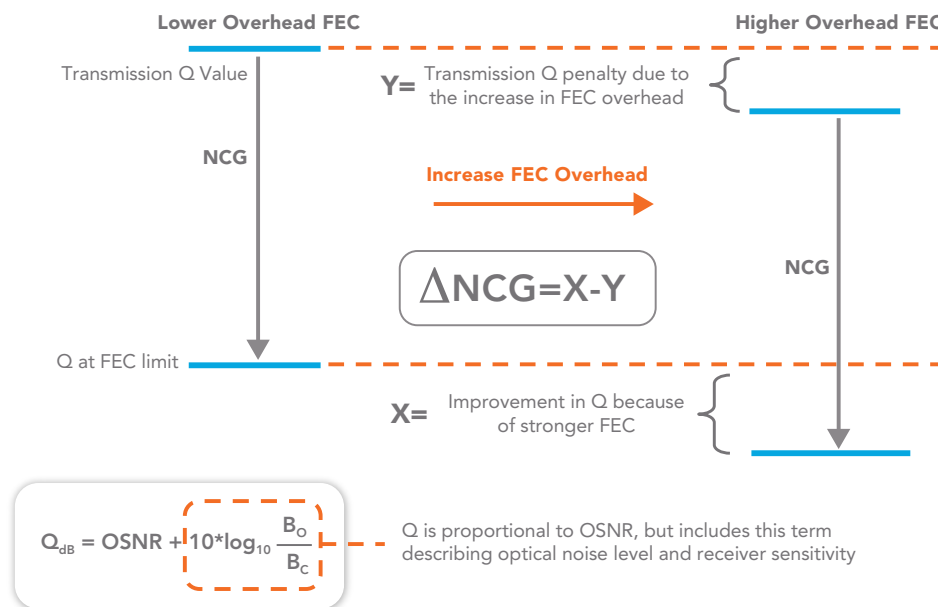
Lower Overhead FEC

Higher Overhead FEC

Transmission Q Value

Y= Transmission Q penalty due to the increase in FEC overhead

NCG

Increase FEC Overhead

$\Delta$NCG=X-Y

NCG

Q at FEC limit

X= Improvement in Q because of stronger FEC

$Q_{dB}$ = OSNR + $10*\log_{10}\frac{B_O}{B_C}$

Q is proportional to OSNR, but includes this term describing optical noise level and receiver sensitivity